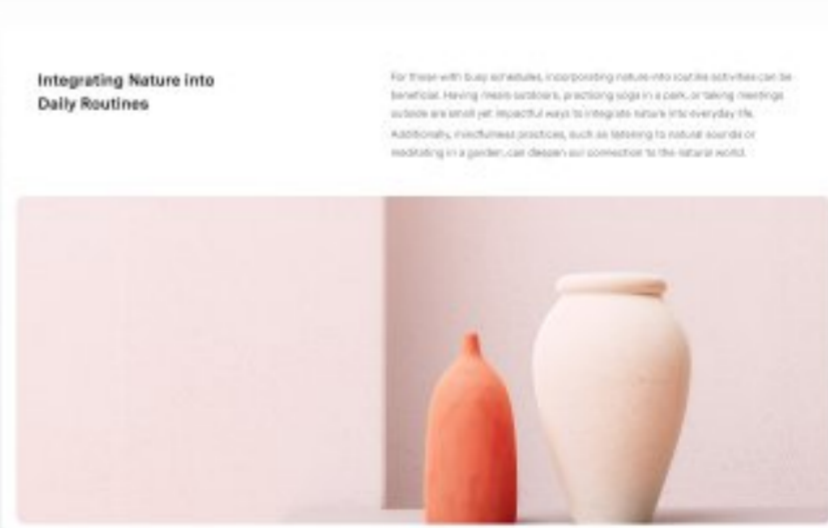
Integrating Nature into Daily Routines

For those with busy schedules, incorporating nature into routine activities can be beneficial. Having meals outdoors, practicing yoga in a park, or taking meetings outside are small yet impactful ways to integrate nature into everyday life. Additionally, mindfulness practices, such as listening to natural sounds or meditating in a garden, can deepen our connection to the natural world.